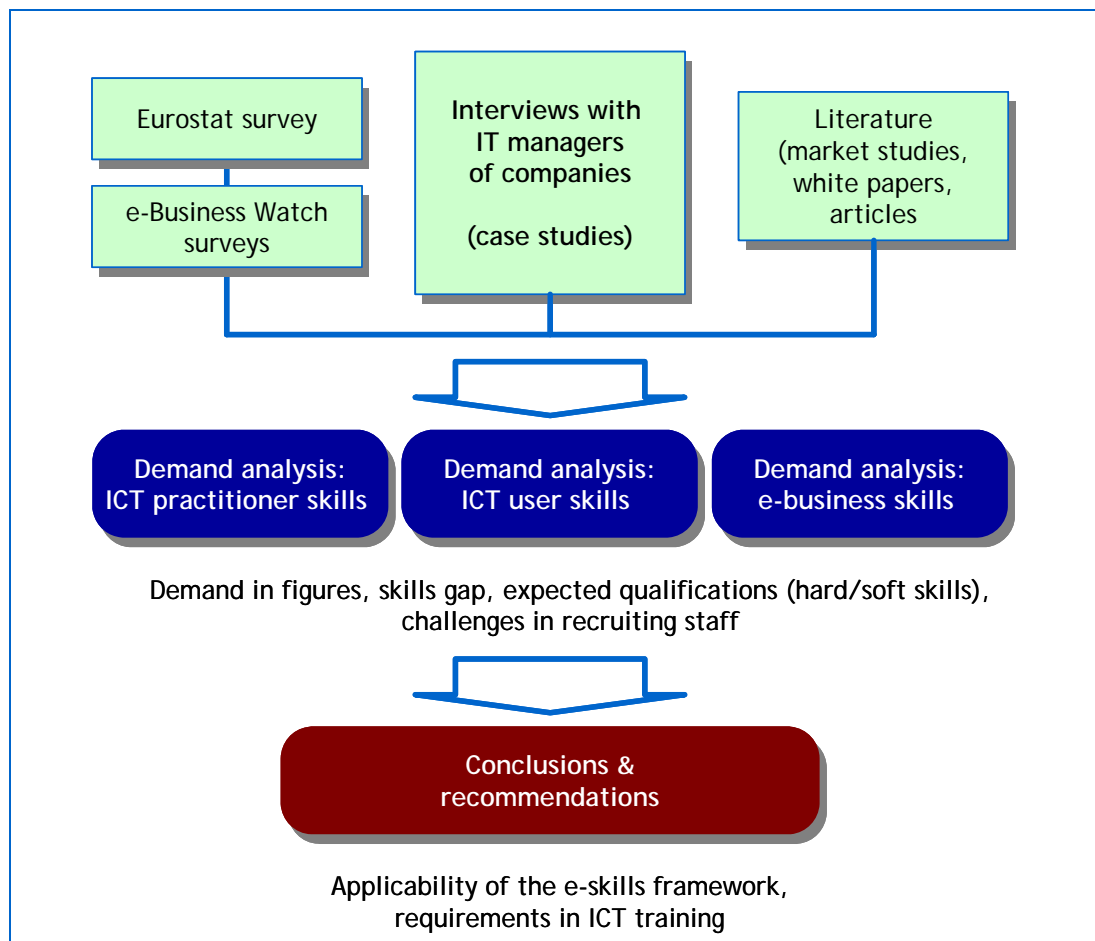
Eurostat survey

e-Business Watch surveys

Interviews with IT managers of companies

(case studies)

Literature (market studies, white papers, articles

Demand analysis: ICT practitioner skills

Demand analysis: ICT user skills

Demand analysis: e-business skills

Demand in figures, skills gap, expected qualifications (hard/soft skills), challenges in recruiting staff

Conclusions & recommendations

Applicability of the e-skills framework, requirements in ICT training